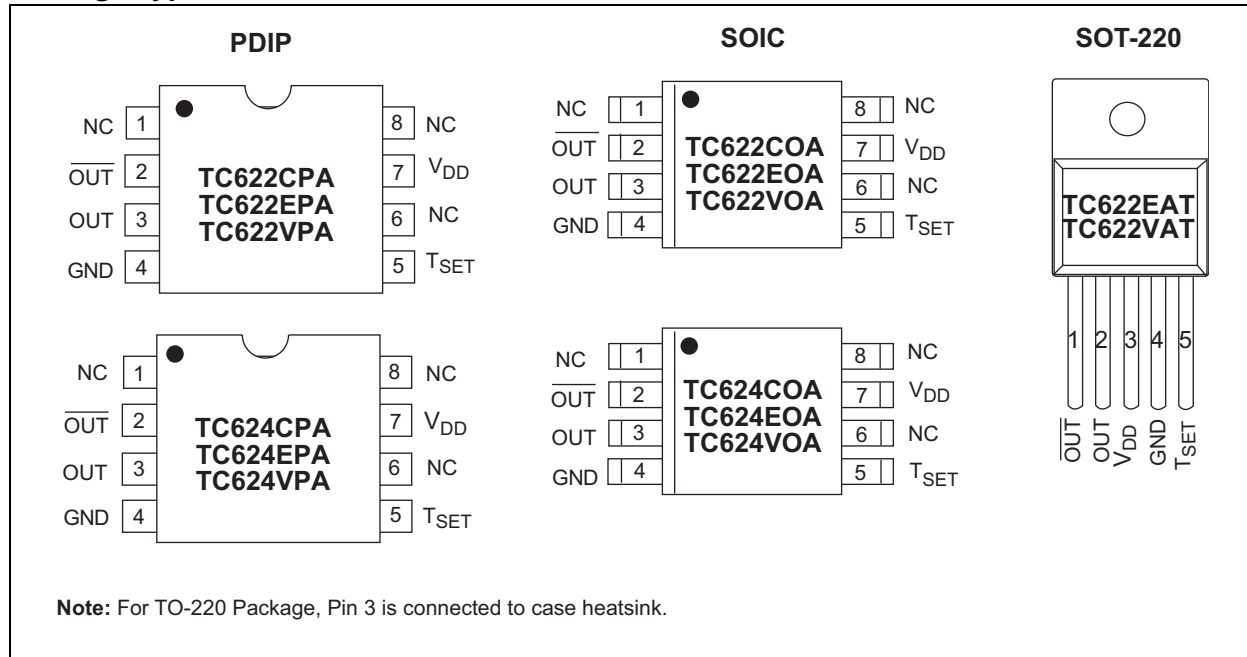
PDIP

NC 1
$\overline{OUT}$ 2
OUT 3
GND 4

TC622CPA
TC622EPA
TC622VPA

8 NC
7 $V_{DD}$
6 NC
5 $T_{SET}$

SOIC

NC 1
$\overline{OUT}$ 2
OUT 3
GND 4

TC622COA
TC622EOA
TC622VOA

8 NC
7 $V_{DD}$
6 NC
5 $T_{SET}$

SOT-220

TC622EAT
TC622VAT

1 2 3 4 5

$\overline{OUT}$ OUT $V_{DD}$ GND $T_{SET}$

NC 1
$\overline{OUT}$ 2
OUT 3
GND 4

TC624CPA
TC624EPA
TC624VPA

8 NC
7 $V_{DD}$
6 NC
5 $T_{SET}$

NC 1
$\overline{OUT}$ 2
OUT 3
GND 4

TC624COA
TC624EOA
TC624VOA

8 NC
7 $V_{DD}$
6 NC
5 $T_{SET}$

Note: For TO-220 Package, Pin 3 is connected to case heatsink.